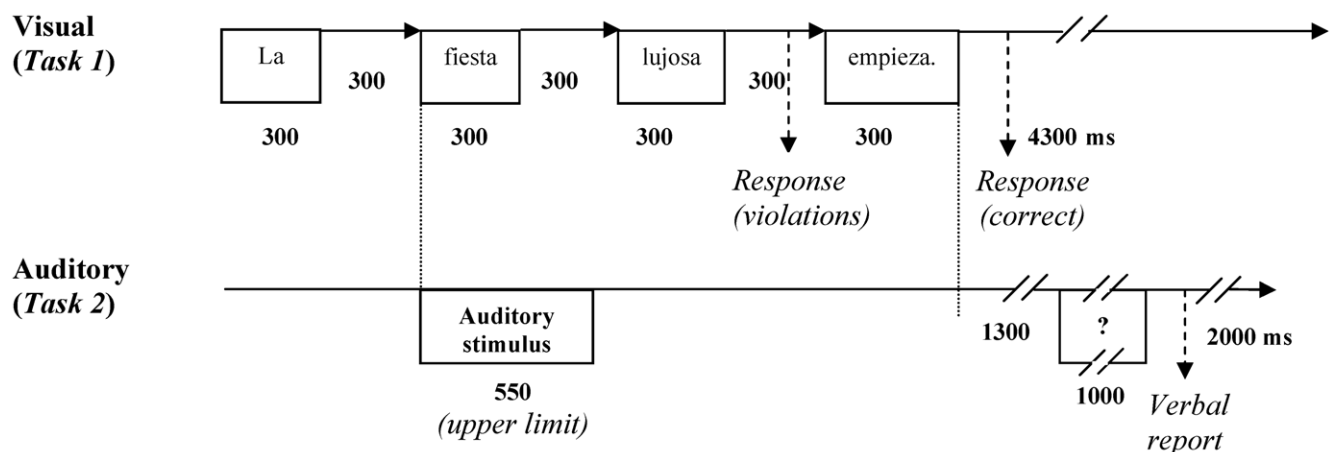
Visual
(*Task 1*)

La

300

300

fiesta

300

300

lujosa

300

300

empieza.

300

4300 ms

*Response (violations)*

*Response (correct)*

Auditory
(*Task 2*)

Auditory stimulus

550
*(upper limit)*

1300

?

1000

2000 ms

*Verbal report*